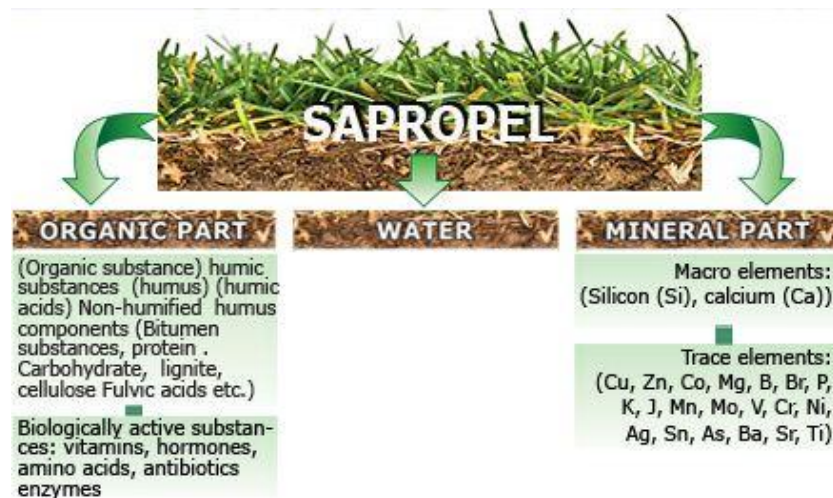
SAPROPEL

ORGANIC PART

(Organic substance) humic substances (humus) (humic acids) Non-humified humus components (Bitumen substances, protein . Carbohydrate, lignite, cellulose Fulvic acids etc.)

Biologically active substances: vitamins, hormones, amino acids, antibiotics enzymes

WATER

MINERAL PART

Macro elements: (Silicon (Si), calcium (Ca))

Trace elements: (Cu, Zn, Co, Mg, B, Br, P, K, J, Mn, Mo, V, Cr, Ni, Ag, Sn, As, Ba, Sr, Ti)